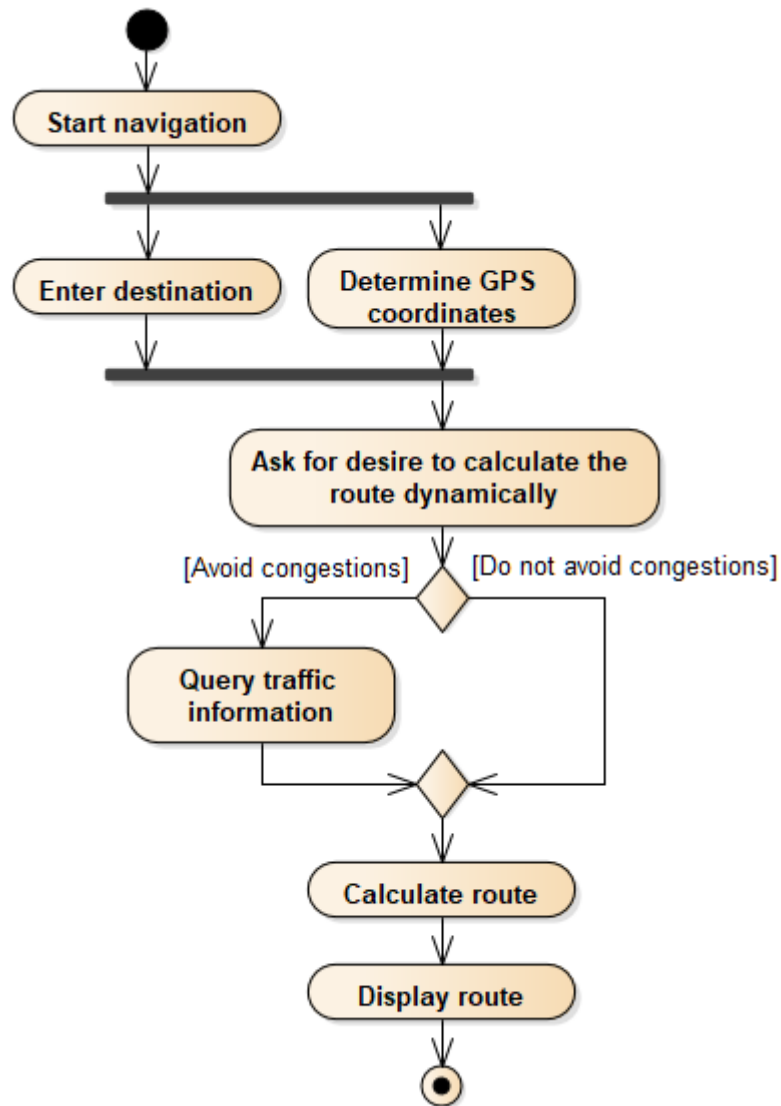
Start navigation

Enter destination

Determine GPS coordinates

Ask for desire to calculate the route dynamically

[Avoid congestions]

[Do not avoid congestions]

Query traffic information

Calculate route

Display route